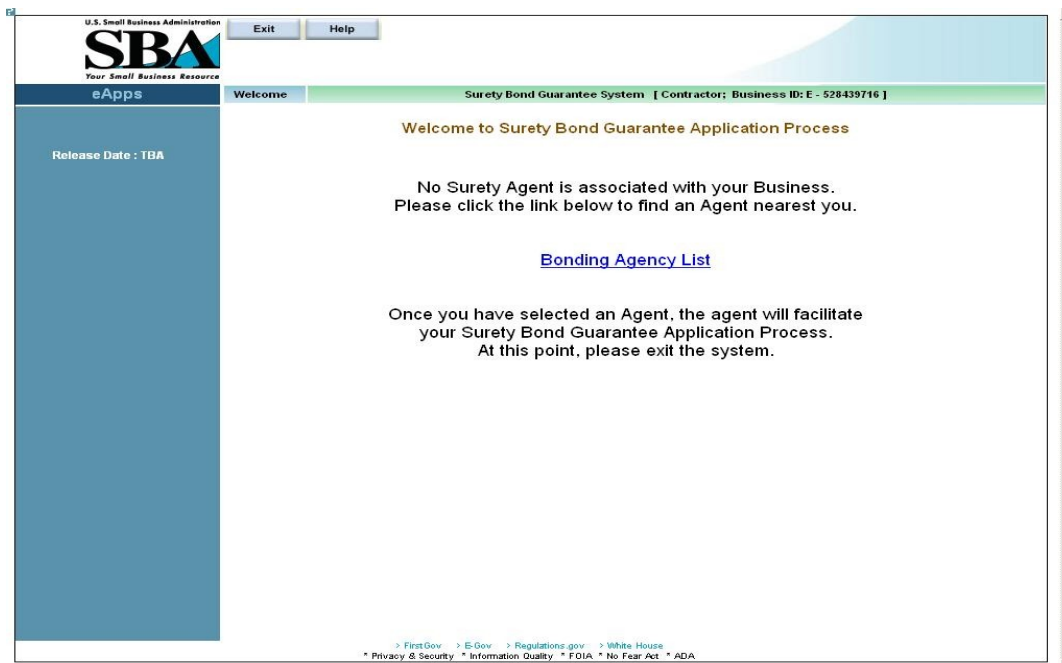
U.S. Small Business Administration
SBA
Your Small Business Resource

Exit Help

eApps

Welcome

Surety Bond Guarantee System [ Contractor; Business ID: E - 528439716 ]

Release Date : TBA

Welcome to Surety Bond Guarantee Application Process

No Surety Agent is associated with your Business.
Please click the link below to find an Agent nearest you.

Bonding Agency List

Once you have selected an Agent, the agent will facilitate your Surety Bond Guarantee Application Process.
At this point, please exit the system.

> FirstGov > E-Gov > Regulations.gov > White House
* Privacy & Security * Information Quality * FOIA * No Fear Act * ADA